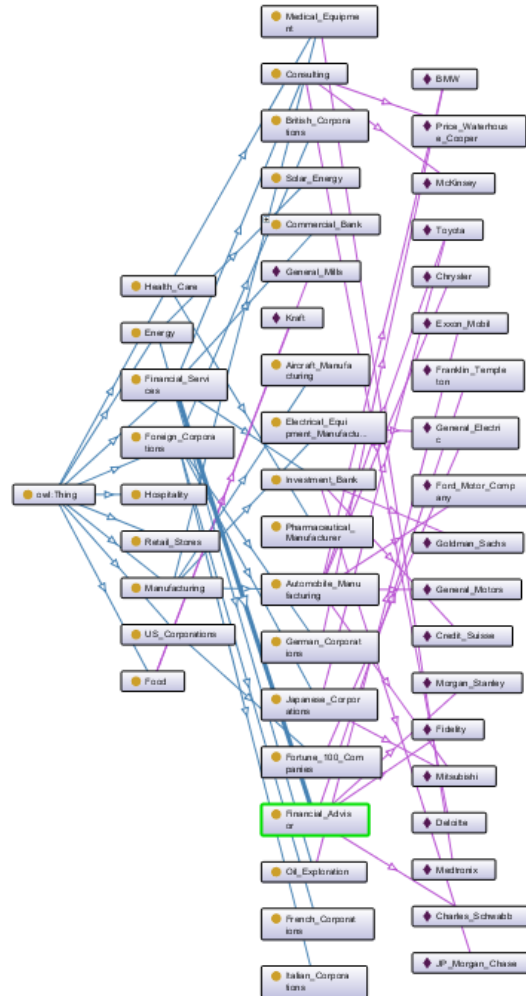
owl:Thing

Health_Care

Energy

Financial_Services

Foreign_Corporations

Hospitality

Retail_Stores

Manufacturing

US_Corporations

Food

Medical_Equipment

Consulting

British_Corporations

Solar_Energy

Commercial_Bank

General_Mills

Kraft

Aircraft_Manufacturing

Electrical_Equipment_Manufactu...

Investment_Bank

Pharmaceutical_Manufacturer

Automobile_Manufacturing

German_Corporations

Japanese_Corporations

Fortune_100_Companies

Financial_Advisor

Oil_Exploration

French_Corporations

Italian_Corporations

BMW

Price_Waterhouse_Cooper

McKinsey

Toyota

Chrysler

Exxon_Mobil

Franklin_Templeton

General_Electric

Ford_Motor_Company

Goldman_Sachs

General_Motors

Credit_Suisse

Morgan_Stanley

Fidelity

Mitsubishi

Deloitte

Medtronix

Charles_Schwabb

JP_Morgan_Chase